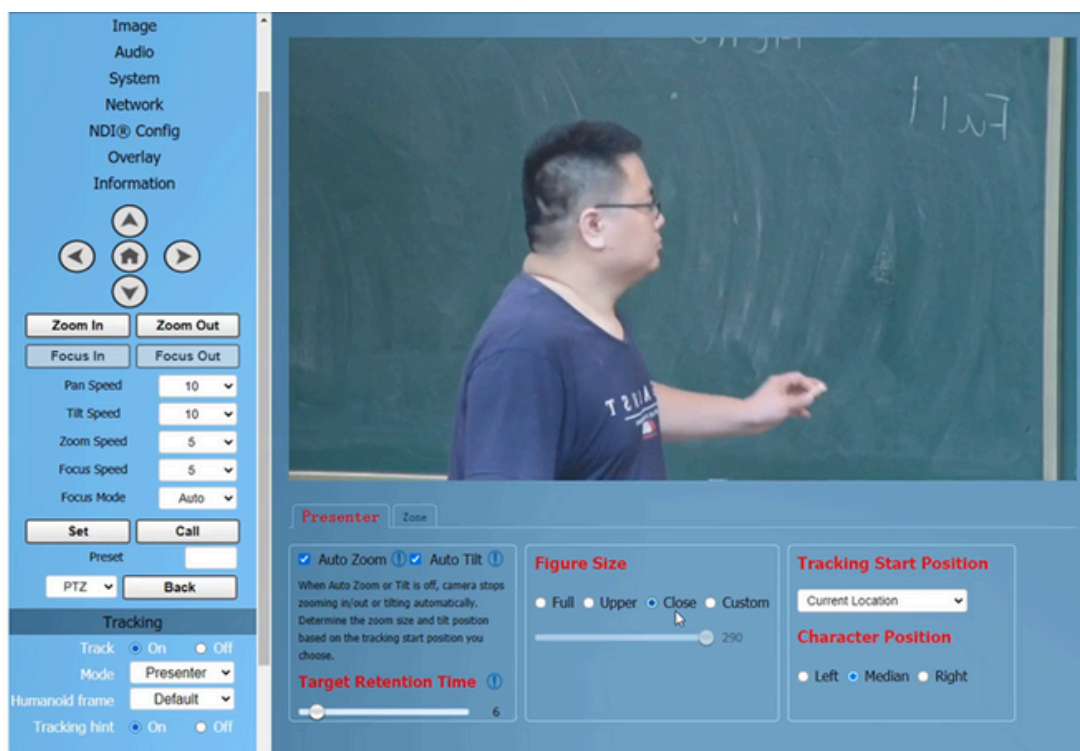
Image
Audio
System
Network
NDI® Config
Overlay
Information

Zoom In
Zoom Out
Focus In
Focus Out

Pan Speed 10
Tilt Speed 10
Zoom Speed 5
Focus Speed 5
Focus Mode Auto

Set
Call
Preset
PTZ
Back

Tracking
Track On Off
Mode Presenter
Humanoid frame Default
Tracking hint On Off

Presenter
Zone

Auto Zoom Auto Tilt
When Auto Zoom or Tilt is off, camera stops zooming in/out or tilting automatically. Determine the zoom size and tilt position based on the tracking start position you choose.

Target Retention Time
6

Figure Size
Full Upper Close Custom
290

Tracking Start Position
Current Location

Character Position
Left Median Right